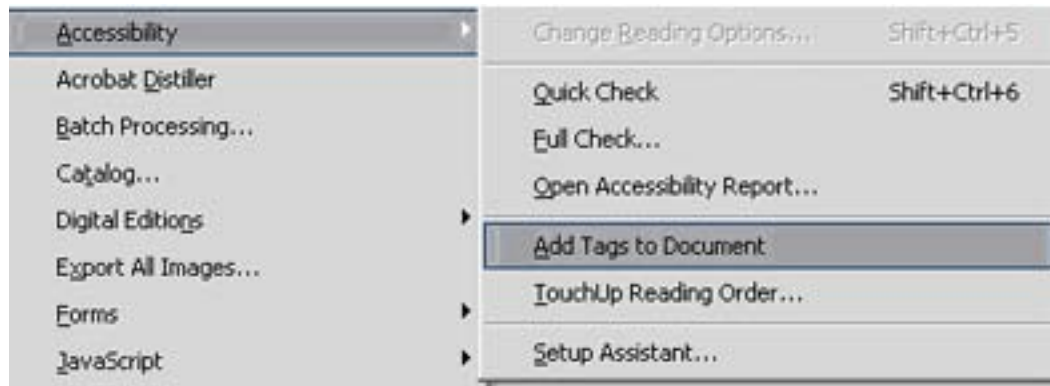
Accessibility
Acrobat Distiller
Batch Processing...
Catalog...
Digital Editions
Export All Images...
Forms
JavaScript

Change Reading Options... Shift+Ctrl+5
Quick Check Shift+Ctrl+6
Full Check...
Open Accessibility Report...
Add Tags to Document
TouchUp Reading Order...
Setup Assistant...